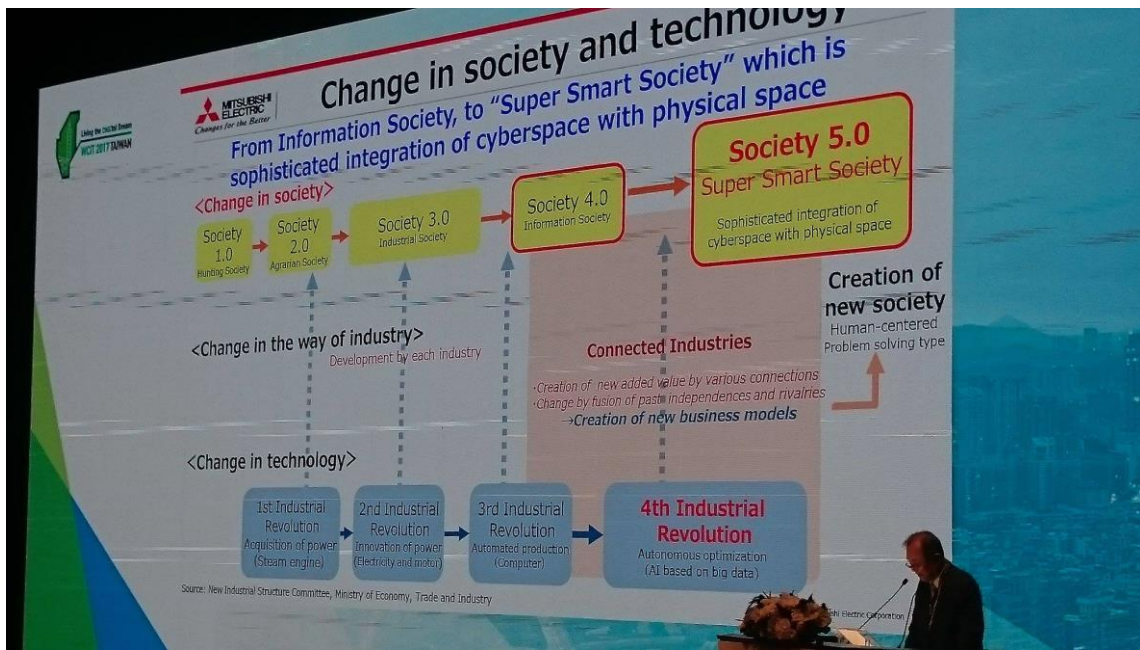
Living the Digital Dream
WCIT 2017 TAIWAN

MITSUBISHI ELECTRIC
Changes for the Better

Change in society and technology

From Information Society, to "Super Smart Society" which is sophisticated integration of cyberspace with physical space

<Change in society>

Society 1.0
Hunting Society

Society 2.0
Agrarian Society

Society 3.0
Industrial Society

Society 4.0
Information Society

Society 5.0
Super Smart Society
Sophisticated integration of cyberspace with physical space

Creation of new society
Human-centered
Problem solving type

<Change in the way of industry>
Development by each industry

Connected Industries
·Creation of new added value by various connections
·Change by fusion of past independences and rivalries
→Creation of new business models

<Change in technology>

1st Industrial Revolution
Acquisition of power
(Steam engine)

2nd Industrial Revolution
Innovation of power
(Electricity and motor)

3rd Industrial Revolution
Automated production
(Computer)

4th Industrial Revolution
Autonomous optimization
(AI based on big data)

Source: New Industrial Structure Committee, Ministry of Economy, Trade and Industry

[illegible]shi Electric Corporation